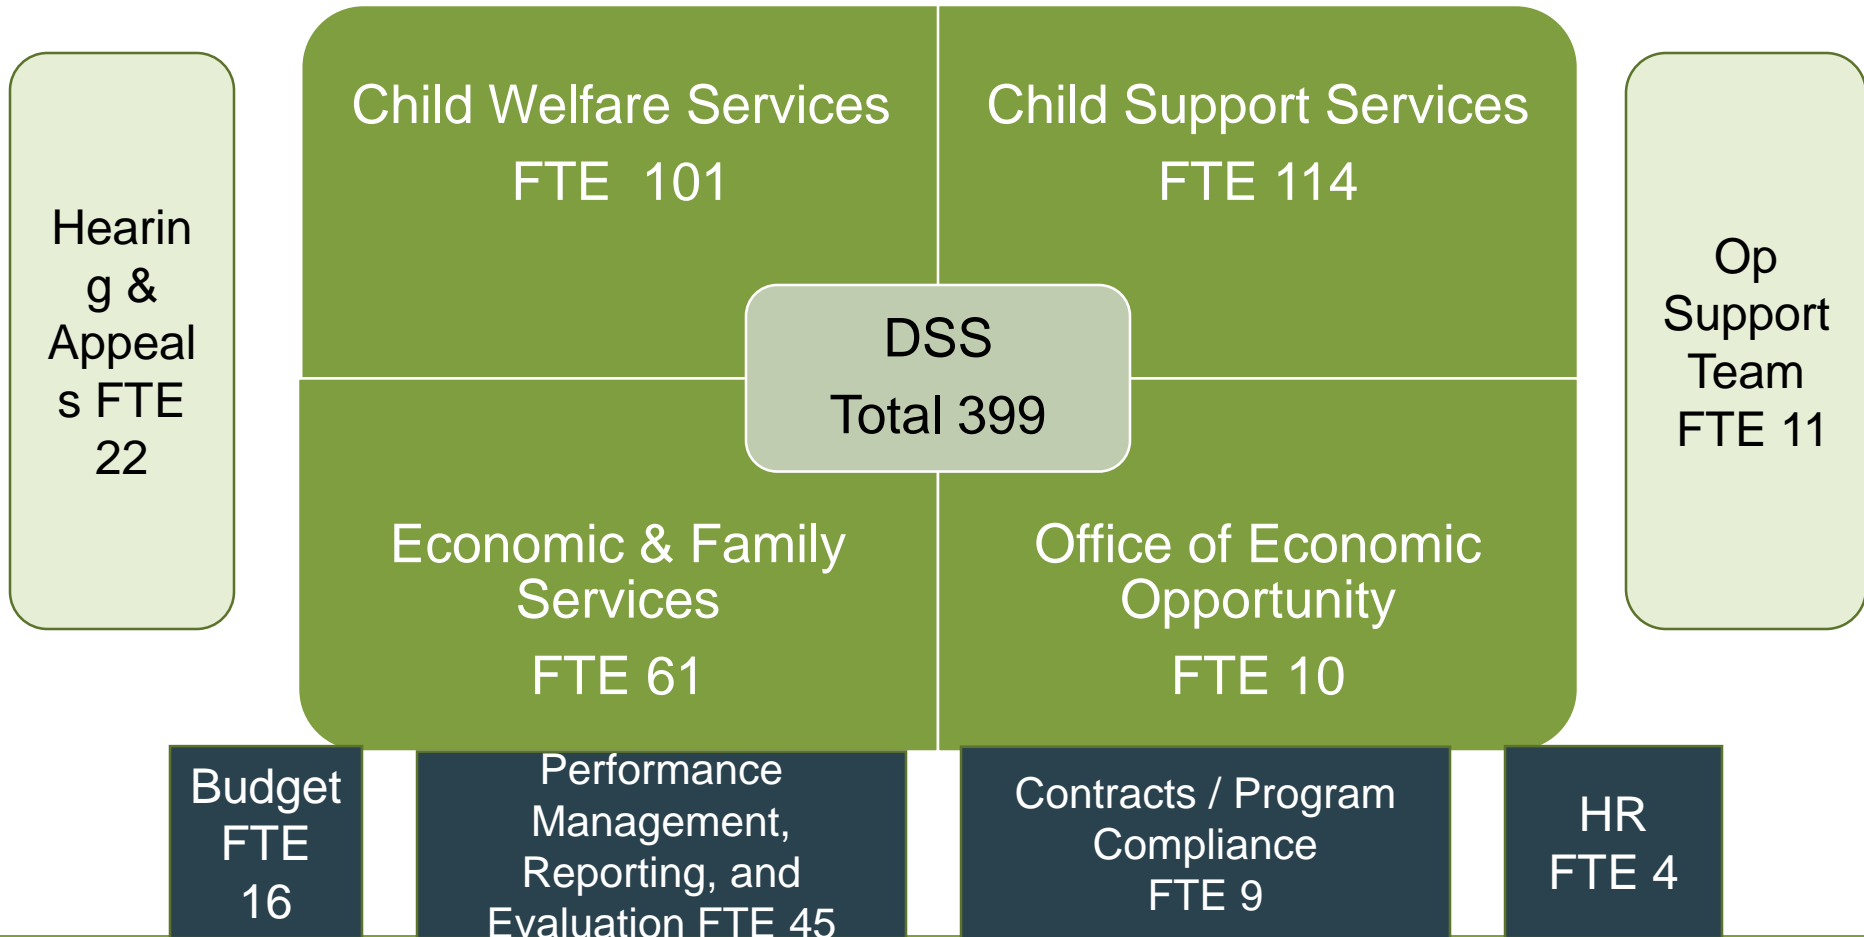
Hearing & Appeals FTE 22

Child Welfare Services
FTE 101

Child Support Services
FTE 114

DSS
Total 399

Op Support Team FTE 11

Economic & Family Services
FTE 61

Office of Economic Opportunity
FTE 10

Budget FTE 16

Performance Management, Reporting, and Evaluation FTE 45

Contracts / Program Compliance
FTE 9

HR
FTE 4